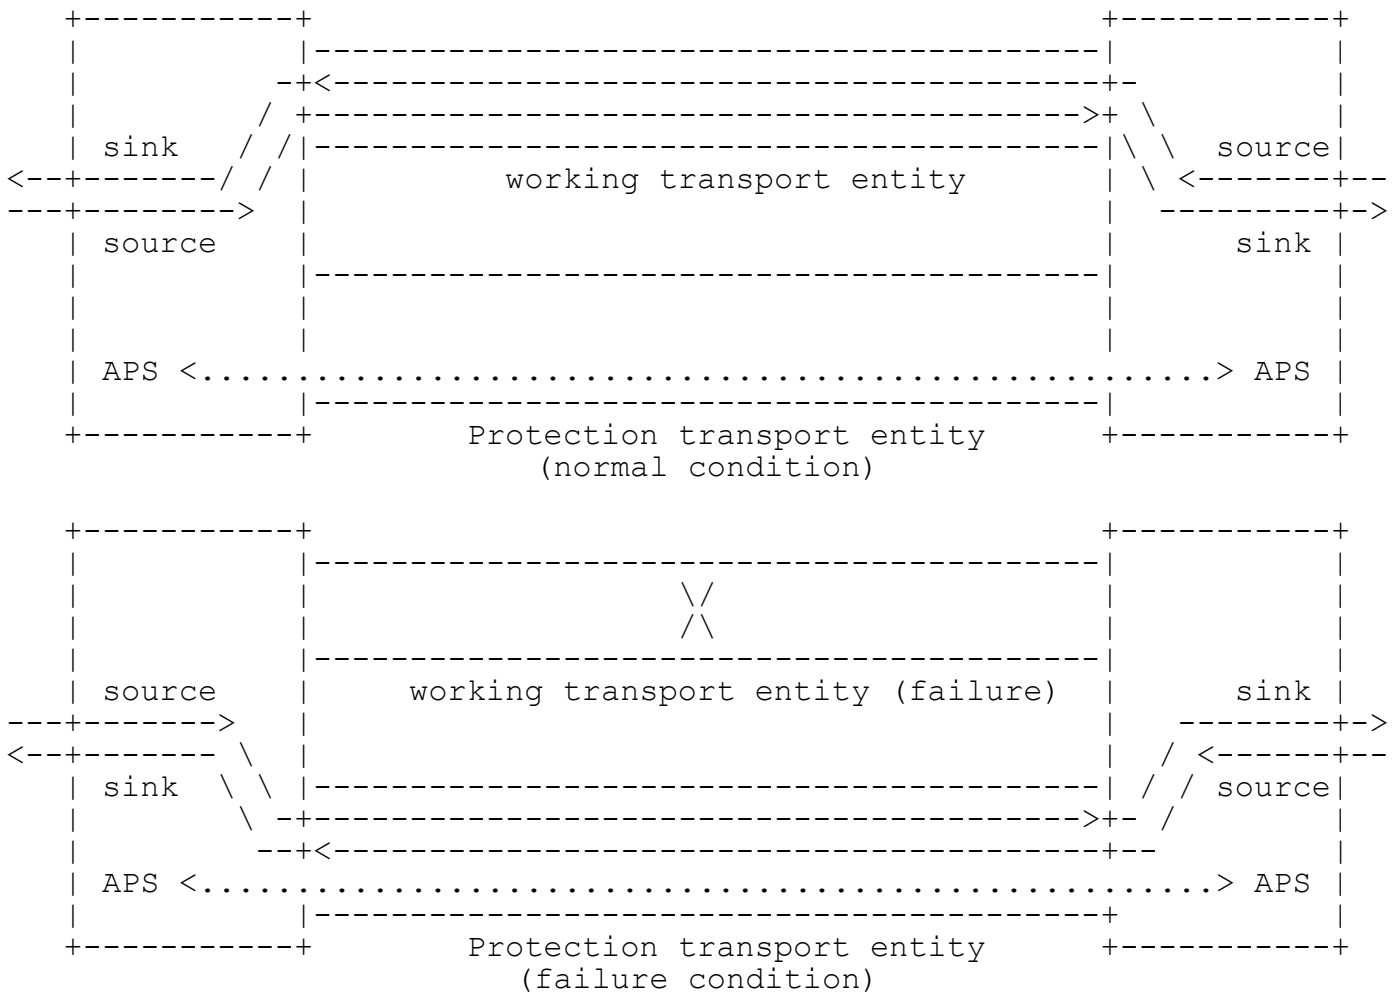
sink

source

working transport entity

source

sink

APS <.......................................................> APS

Protection transport entity
(normal condition)

source

sink

working transport entity (failure)

sink

source

APS <.......................................................> APS

Protection transport entity
(failure condition)